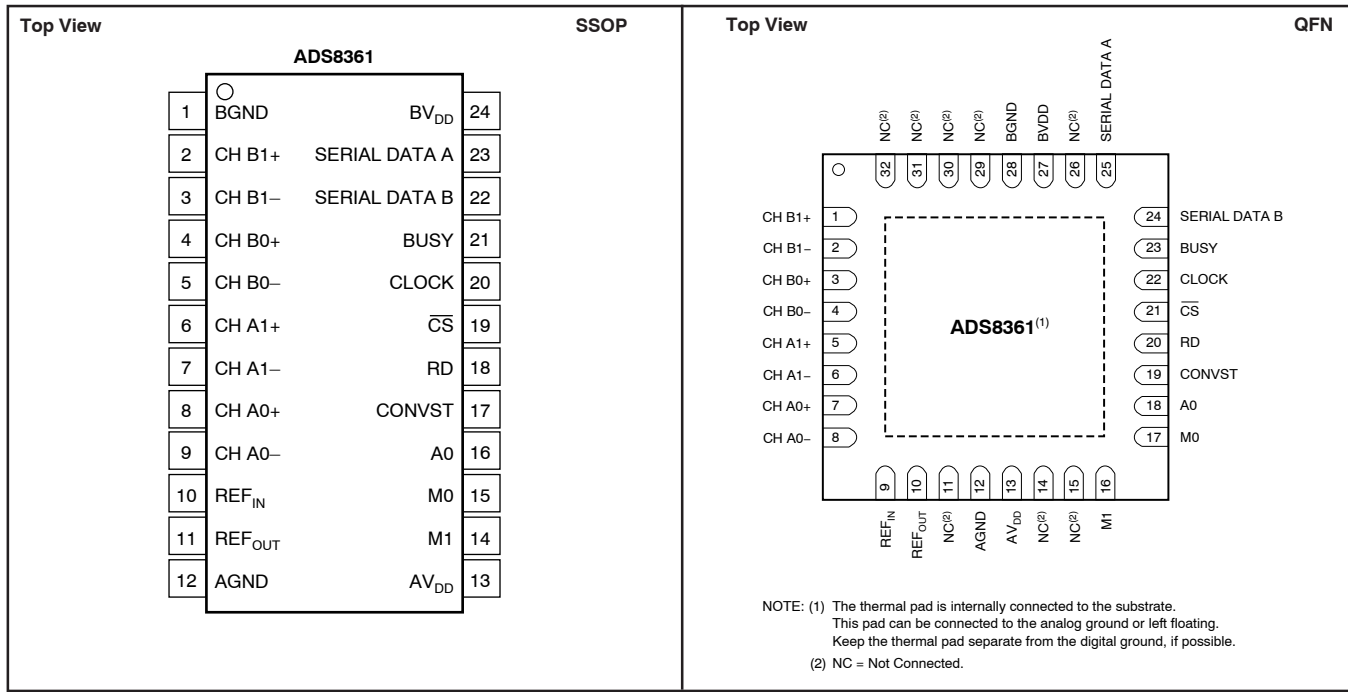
Top View SSOP

ADS8361

| | | | |
|---|---|---|---|
| 1 | BGND | $BV_{DD}$ | 24 |
| 2 | CH B1+ | SERIAL DATA A | 23 |
| 3 | CH B1– | SERIAL DATA B | 22 |
| 4 | CH B0+ | BUSY | 21 |
| 5 | CH B0– | CLOCK | 20 |
| 6 | CH A1+ | $\overline{CS}$ | 19 |
| 7 | CH A1– | RD | 18 |
| 8 | CH A0+ | CONVST | 17 |
| 9 | CH A0– | A0 | 16 |
| 10 | $REF_{IN}$ | M0 | 15 |
| 11 | $REF_{OUT}$ | M1 | 14 |
| 12 | AGND | $AV_{DD}$ | 13 |

Top View QFN

$NC^{(2)}$ 32, $NC^{(2)}$ 31, $NC^{(2)}$ 30, $NC^{(2)}$ 29, BGND 28, BVDD 27, $NC^{(2)}$ 26, SERIAL DATA A 25

CH B1+ 1
CH B1– 2
CH B0+ 3
CH B0– 4
CH A1+ 5
CH A1– 6
CH A0+ 7
CH A0– 8

24 SERIAL DATA B
23 BUSY
22 CLOCK
21 $\overline{CS}$
20 RD
19 CONVST
18 A0
17 M0

$ADS8361^{(1)}$

9 $REF_{IN}$, 10 $REF_{OUT}$, 11 $NC^{(2)}$, 12 AGND, 13 $AV_{DD}$, 14 $NC^{(2)}$, 15 $NC^{(2)}$, 16 M1

NOTE: (1) The thermal pad is internally connected to the substrate. This pad can be connected to the analog ground or left floating. Keep the thermal pad separate from the digital ground, if possible.
(2) NC = Not Connected.